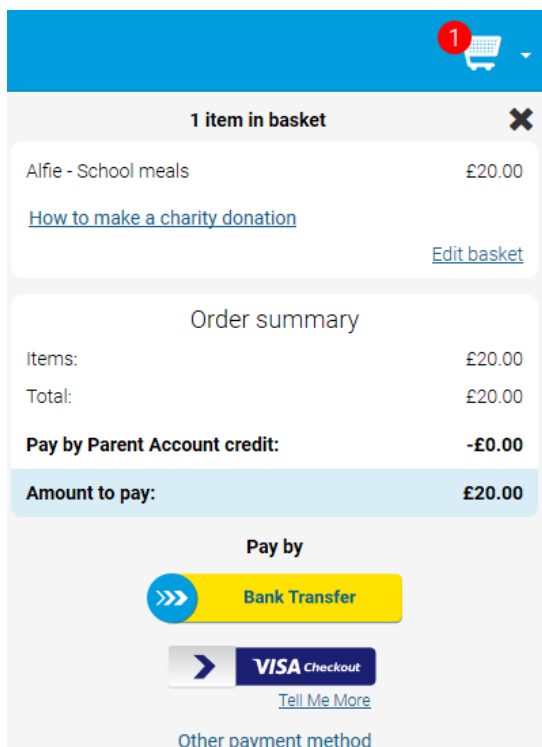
1

1 item in basket

Alfie - School meals £20.00

How to make a charity donation

Edit basket

Order summary

Items: £20.00

Total: £20.00

Pay by Parent Account credit: -£0.00

Amount to pay: £20.00

Pay by

Bank Transfer

VISA Checkout

Tell Me More

Other payment method